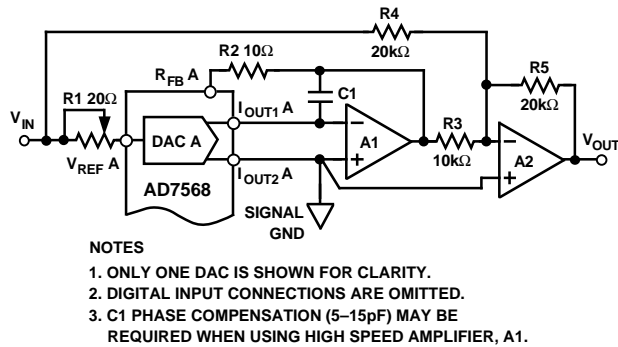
R4
20kΩ
R2 10Ω
$R_{FB}$ A
R5
20kΩ
C1
$V_{IN}$
R1 20Ω
$I_{OUT1}$ A
–
A1
+
R3
10kΩ
–
A2
+
$V_{OUT}$
DAC A
$V_{REF}$ A
AD7568
$I_{OUT2}$ A
SIGNAL
GND

NOTES
1. ONLY ONE DAC IS SHOWN FOR CLARITY.
2. DIGITAL INPUT CONNECTIONS ARE OMITTED.
3. C1 PHASE COMPENSATION (5–15pF) MAY BE REQUIRED WHEN USING HIGH SPEED AMPLIFIER, A1.